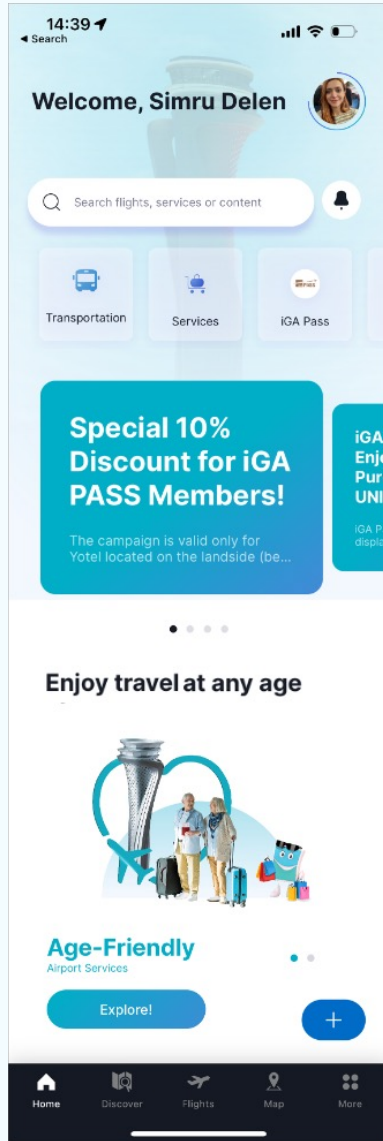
14:39
◂ Search

Welcome, Simru Delen

Search flights, services or content

Transportation
Services
iGA Pass

Special 10% Discount for iGA PASS Members!

The campaign is valid only for Yotel located on the landside (be...

iGA
Enj
Pur
UNI

iGA P
displ

Enjoy travel at any age

Age-Friendly
Airport Services

Explore!

+

Home
Discover
Flights
Map
More